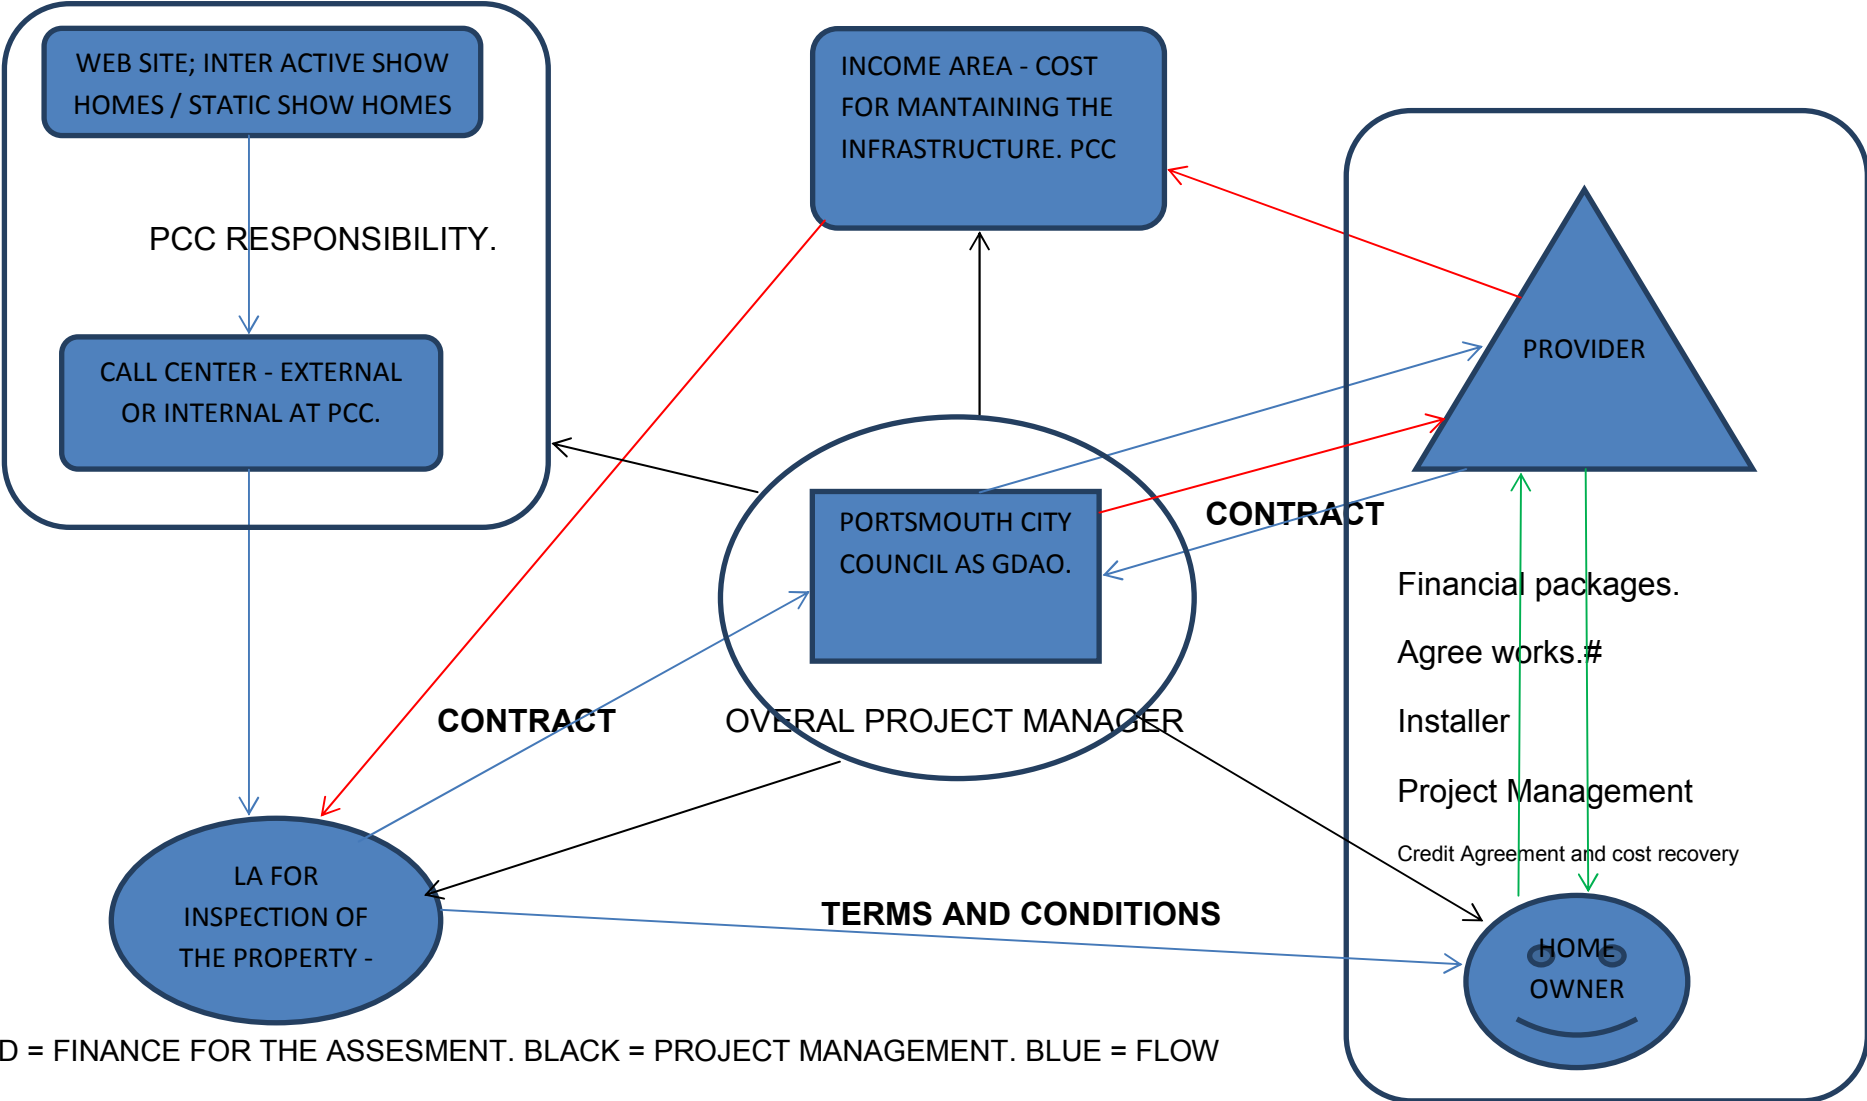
WEB SITE; INTER ACTIVE SHOW HOMES / STATIC SHOW HOMES

PCC RESPONSIBILITY.

CALL CENTER - EXTERNAL OR INTERNAL AT PCC.

INCOME AREA - COST FOR MANTAINING THE INFRASTRUCTURE. PCC

PROVIDER

PORTSMOUTH CITY COUNCIL AS GDAO.

CONTRACT

OVERAL PROJECT MANAGER

CONTRACT

Financial packages.

Agree works.#

Installer

Project Management

Credit Agreement and cost recovery

LA FOR INSPECTION OF THE PROPERTY -

TERMS AND CONDITIONS

HOME OWNER

D = FINANCE FOR THE ASSESMENT. BLACK = PROJECT MANAGEMENT. BLUE = FLOW